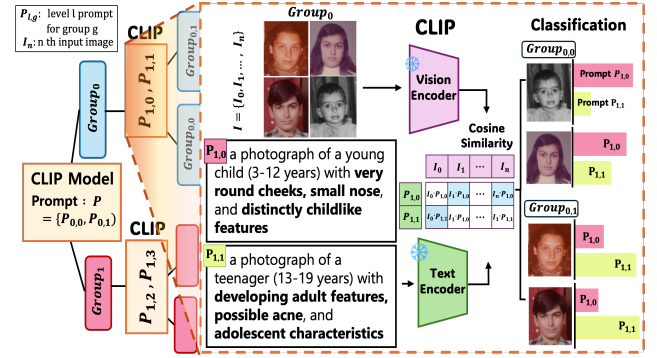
$P_{l,g}$: level l prompt for group g
$I_n$: n th input image

CLIP

$Group_0$

$P_{1,0}$, $P_{1,1}$

$Group_{0,1}$

$Group_{0,0}$

CLIP Model
Prompt : $P = \{P_{0,0}, P_{0,1}\}$

CLIP

$Group_1$

$P_{1,2}$, $P_{1,3}$

$Group_0$

$I = \{I_0, I_1, \dots, I_n\}$

CLIP

Vision Encoder

Cosine Similarity

| | $I_0$ | $I_1$ | ... | $I_n$ |
|---|---|---|---|---|
| $P_{1,0}$ | $I_0 \cdot P_{1,0}$ | $I_1 \cdot P_{1,0}$ | ... | $I_n \cdot P_{1,0}$ |
| $P_{1,1}$ | $I_0 \cdot P_{1,1}$ | $I_1 \cdot P_{1,1}$ | ... | $I_n \cdot P_{1,1}$ |

$P_{1,0}$ a photograph of a young child (3-12 years) with very round cheeks, small nose, and distinctly childlike features

$P_{1,1}$ a photograph of a teenager (13-19 years) with developing adult features, possible acne, and adolescent characteristics

Text Encoder

Classification

$Group_{0,0}$

Prompt $P_{1,0}$

Prompt $P_{1,1}$

$P_{1,0}$

$P_{1,1}$

$Group_{0,1}$

$P_{1,0}$

$P_{1,1}$

$P_{1,0}$

$P_{1,1}$